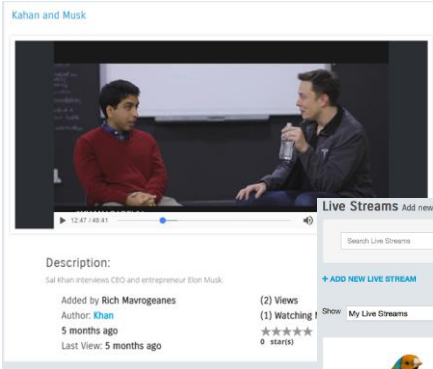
Kahan and Musk

12:47 / 48:41

Description:

Sal Khan interviews CEO and entrepreneur Elon Musk.

Added by Rich Mavrogeanes

Author: Khan

5 months ago

Last View: 5 months ago

(2) Views

(1) Watching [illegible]

0 star(s)

Live Streams Add new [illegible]

Search Live Streams

+ ADD NEW LIVE STREAM

Show My Live Streams